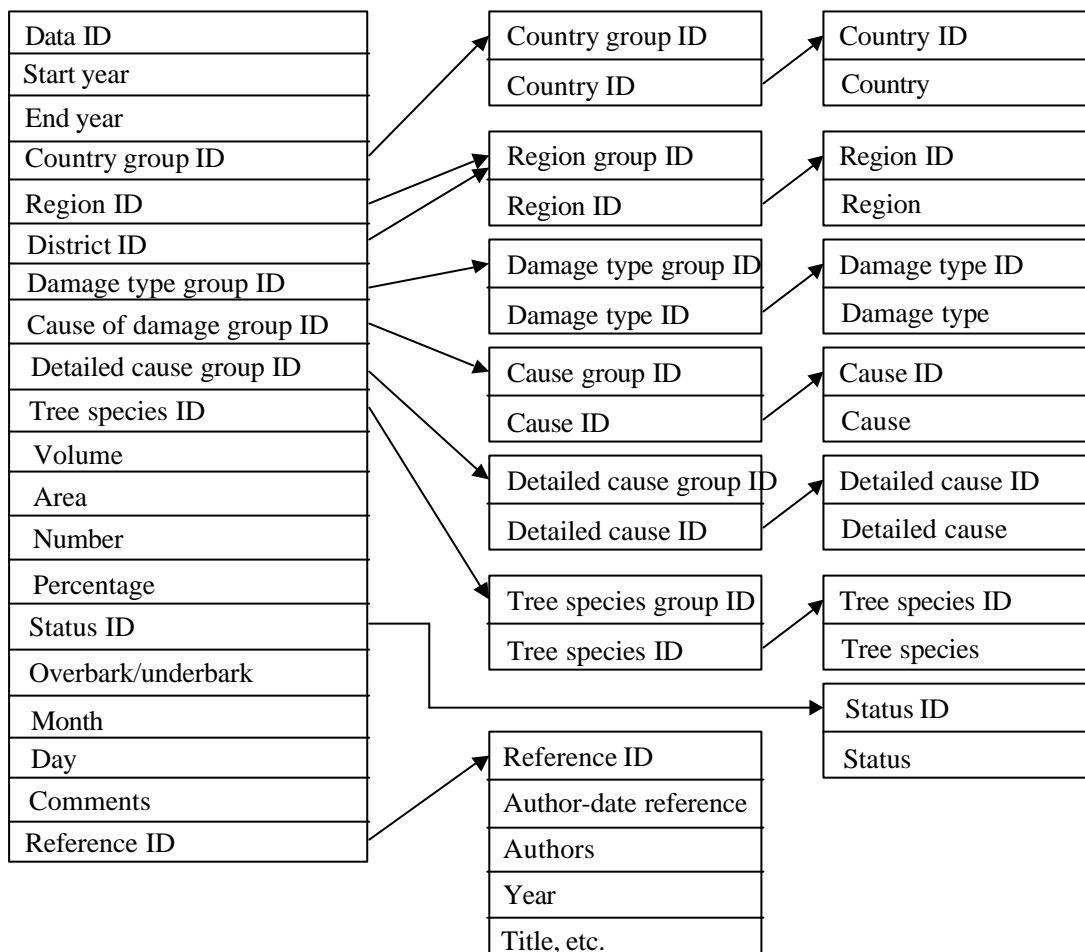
Data ID
Start year
End year
Country group ID
Region ID
District ID
Damage type group ID
Cause of damage group ID
Detailed cause group ID
Tree species ID
Volume
Area
Number
Percentage
Status ID
Overbark/underbark
Month
Day
Comments
Reference ID

Country group ID
Country ID

Country ID
Country

Region group ID
Region ID

Region ID
Region

Damage type group ID
Damage type ID

Damage type ID
Damage type

Cause group ID
Cause ID

Cause ID
Cause

Detailed cause group ID
Detailed cause ID

Detailed cause ID
Detailed cause

Tree species group ID
Tree species ID

Tree species ID
Tree species

Status ID
Status

Reference ID
Author-date reference
Authors
Year
Title, etc.